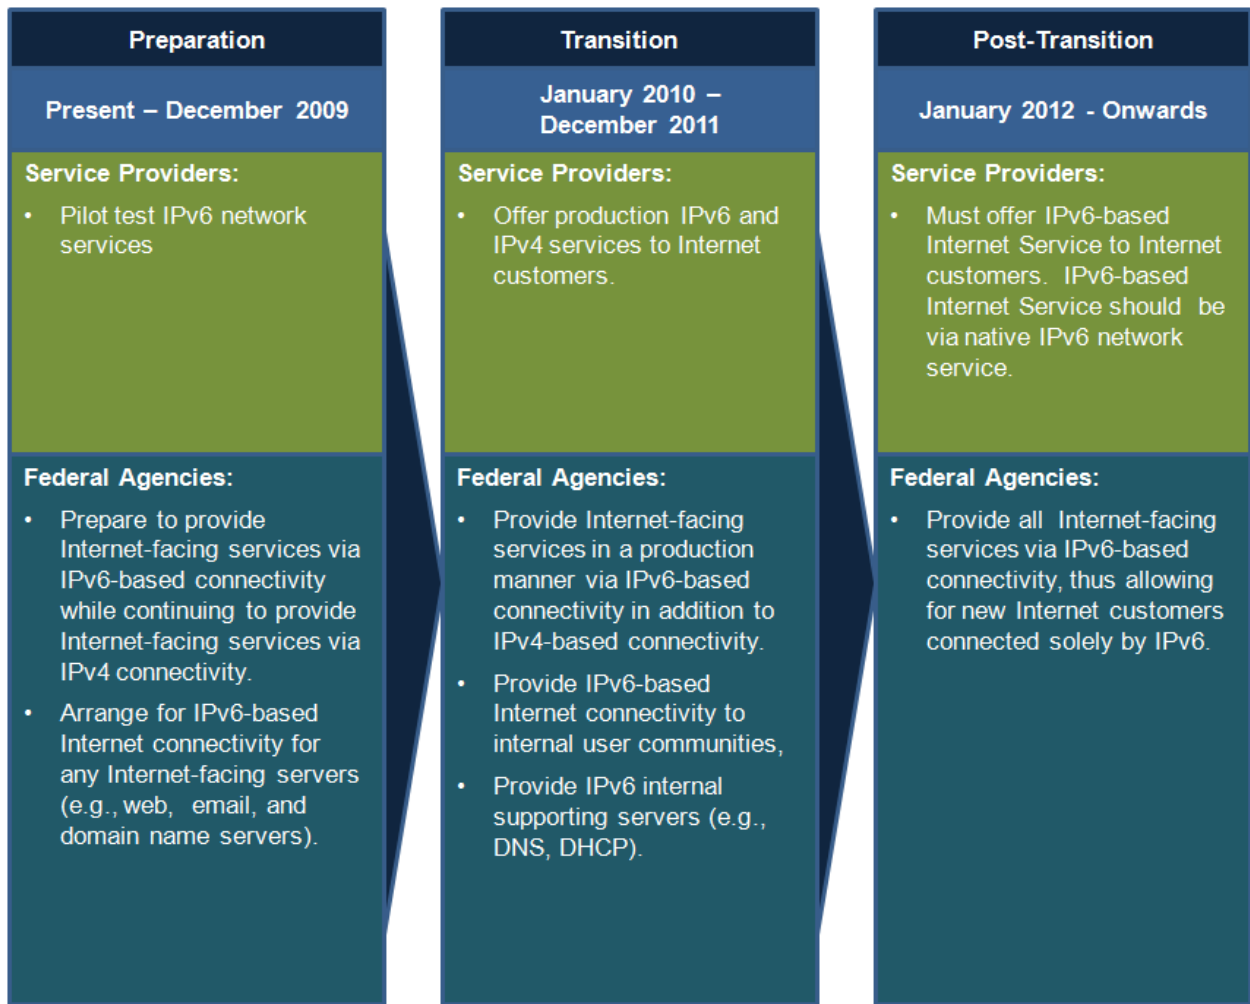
Preparation

Present – December 2009

Service Providers:

• Pilot test IPv6 network services

Federal Agencies:

• Prepare to provide Internet-facing services via IPv6-based connectivity while continuing to provide Internet-facing services via IPv4 connectivity.

• Arrange for IPv6-based Internet connectivity for any Internet-facing servers (e.g., web, email, and domain name servers).

Transition

January 2010 – December 2011

Service Providers:

• Offer production IPv6 and IPv4 services to Internet customers.

Federal Agencies:

• Provide Internet-facing services in a production manner via IPv6-based connectivity in addition to IPv4-based connectivity.

• Provide IPv6-based Internet connectivity to internal user communities,

• Provide IPv6 internal supporting servers (e.g., DNS, DHCP).

Post-Transition

January 2012 - Onwards

Service Providers:

• Must offer IPv6-based Internet Service to Internet customers. IPv6-based Internet Service should be via native IPv6 network service.

Federal Agencies:

• Provide all Internet-facing services via IPv6-based connectivity, thus allowing for new Internet customers connected solely by IPv6.